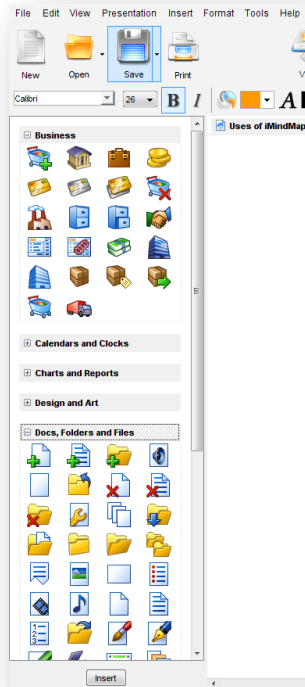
File Edit View Presentation Insert Format Tools Help

New Open Save Print V

Calibri 26 B I A

Business

Calendars and Clocks

Charts and Reports

Design and Art

Docs, Folders and Files

Uses of iMindMap

Insert